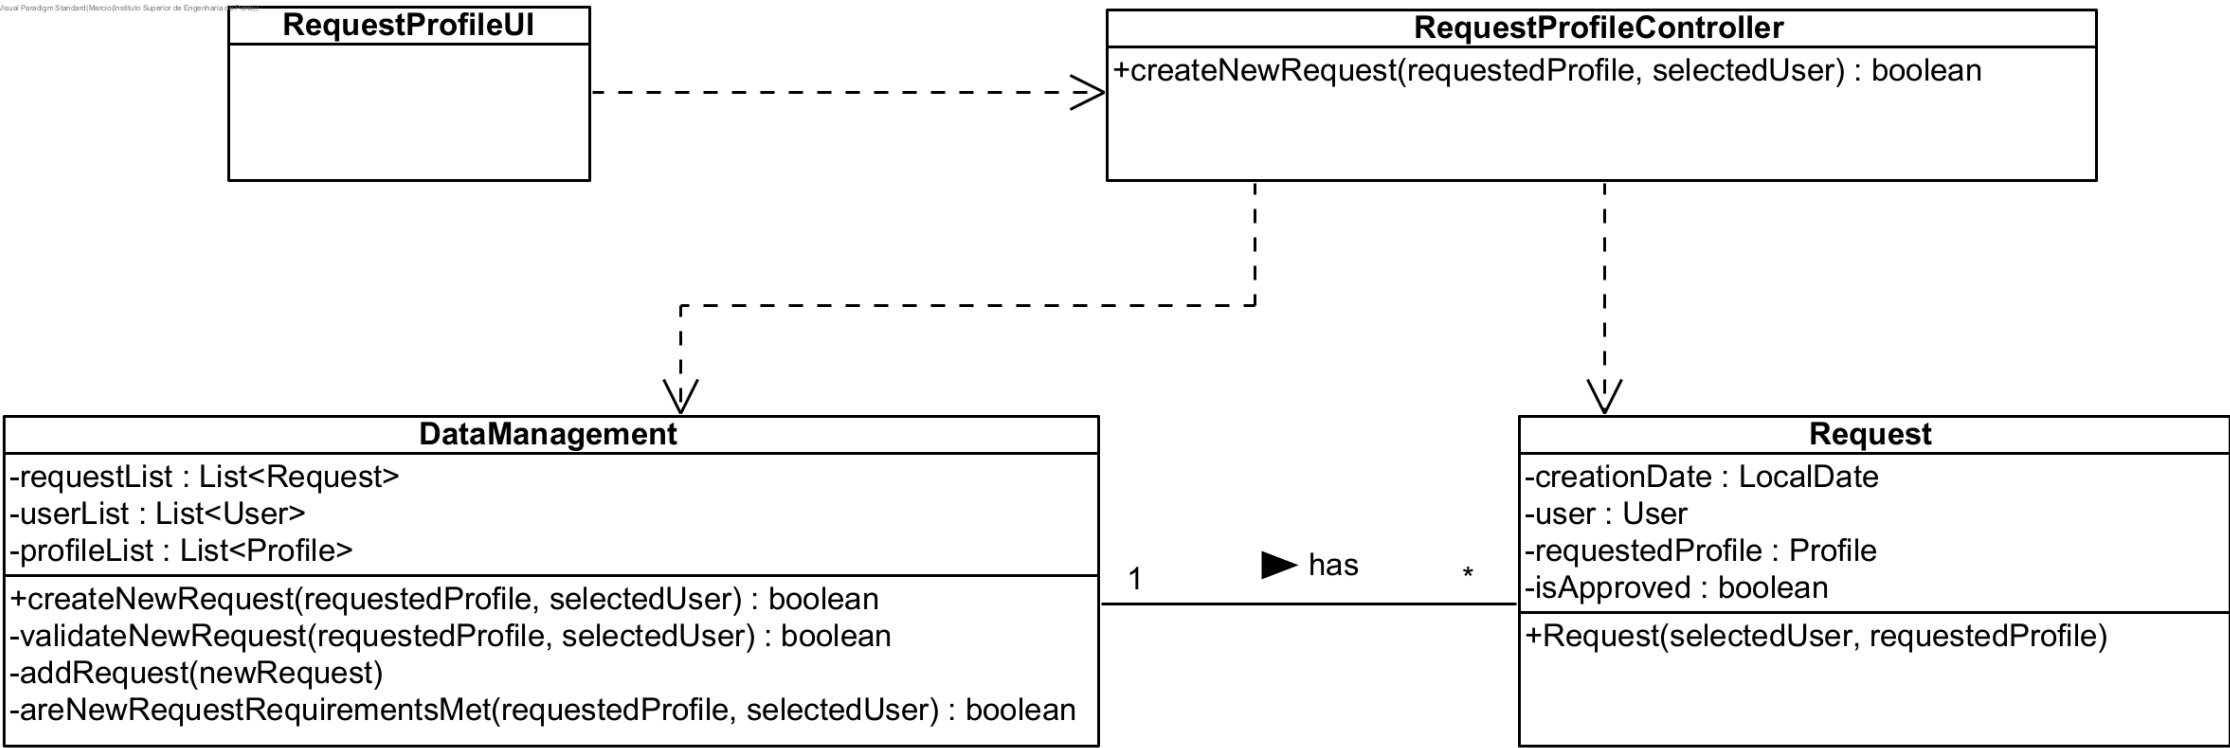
Visual Paradigm Standard(Marcio(Instituto Superior de Engenharia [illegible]

RequestProfileUI

RequestProfileController

+createNewRequest(requestedProfile, selectedUser) : boolean

DataManagement

-requestList : List<Request>
-userList : List<User>
-profileList : List<Profile>

+createNewRequest(requestedProfile, selectedUser) : boolean
-validateNewRequest(requestedProfile, selectedUser) : boolean
-addRequest(newRequest)
-areNewRequestRequirementsMet(requestedProfile, selectedUser) : boolean

1

has

*

Request

-creationDate : LocalDate
-user : User
-requestedProfile : Profile
-isApproved : boolean

+Request(selectedUser, requestedProfile)